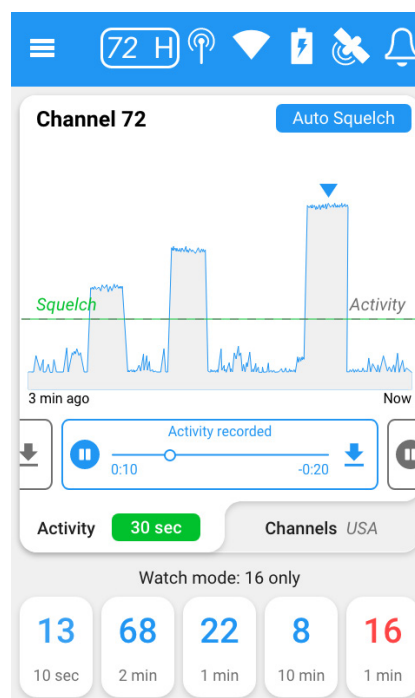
72 H

Channel 72

Auto Squelch

Squelch

Activity

3 min ago

Now

Activity recorded

0:10

-0:20

Activity 30 sec

Channels USA

Watch mode: 16 only

13
10 sec

68
2 min

22
1 min

8
10 min

16
1 min